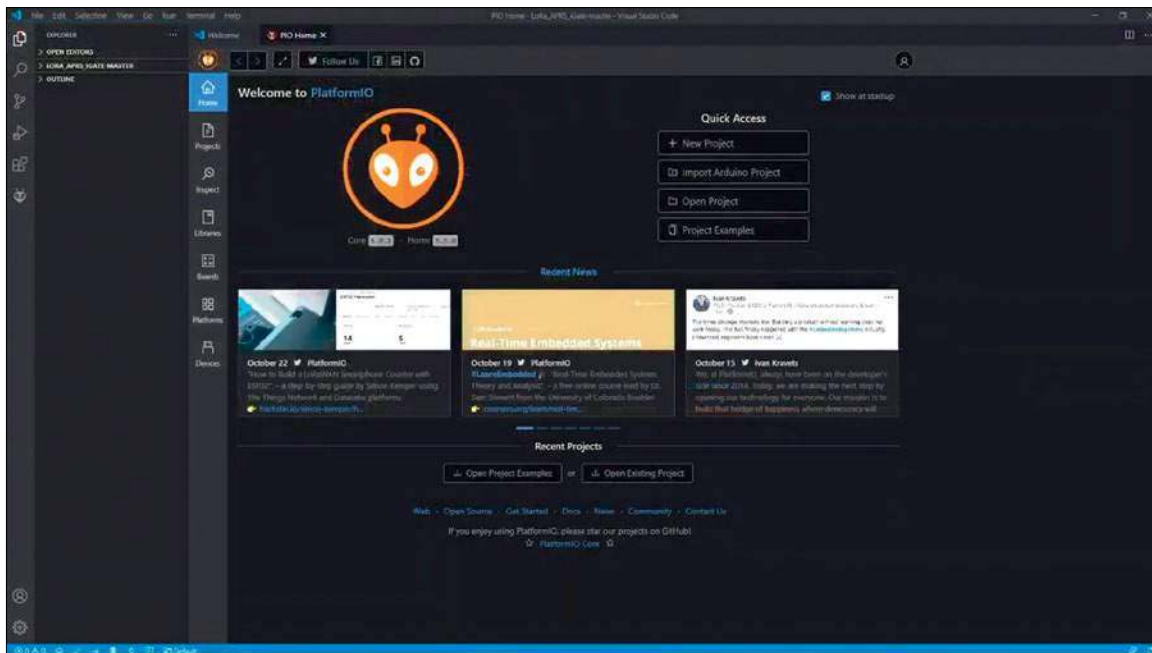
File Edit Selection View Go Run Terminal Help

PIO Home - LoRa_APRS_iGate-master - Visual Studio Code

EXPLORER

> OPEN EDITORS

> LORA_APRS_IGATE-MASTER

> OUTLINE

Welcome

PIO Home ×

Follow Us

Home

Projects

Inspect

Libraries

Boards

Platforms

Devices

Welcome to PlatformIO

Show at startup

Quick Access

+ New Project

Import Arduino Project

Open Project

Project Examples

Core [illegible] · Home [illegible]

Recent News

October 22 PlatformIO
"How to Build a LoRaWAN Smartphone Counter with ESP32" – a step-by-step guide by Simon Kemper using The Things Network and Datacake platforms
hackster.io/simon-kemper/h...

Real-Time Embedded Systems

October 19 PlatformIO
#LearnEmbedded "Real-Time Embedded Systems Theory and Analysis" – a free online course lead by Dr. Sam Siewert from the University of Colorado Boulder
coursera.org/learn/real-tim...

October 15 Ivan Kravets
We, at PlatformIO, always have been on the developer's side since 2014. Today, we are making the next step by opening our technology for everyone. Our mission is to build that bridge of happiness where democracy will

Recent Projects

Open Project Examples or Open Existing Project

Web · Open Source · Get Started · Docs · News · Community · Contact Us

If you enjoy using PlatformIO, please star our projects on GitHub!
☆ PlatformIO Core ☆

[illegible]